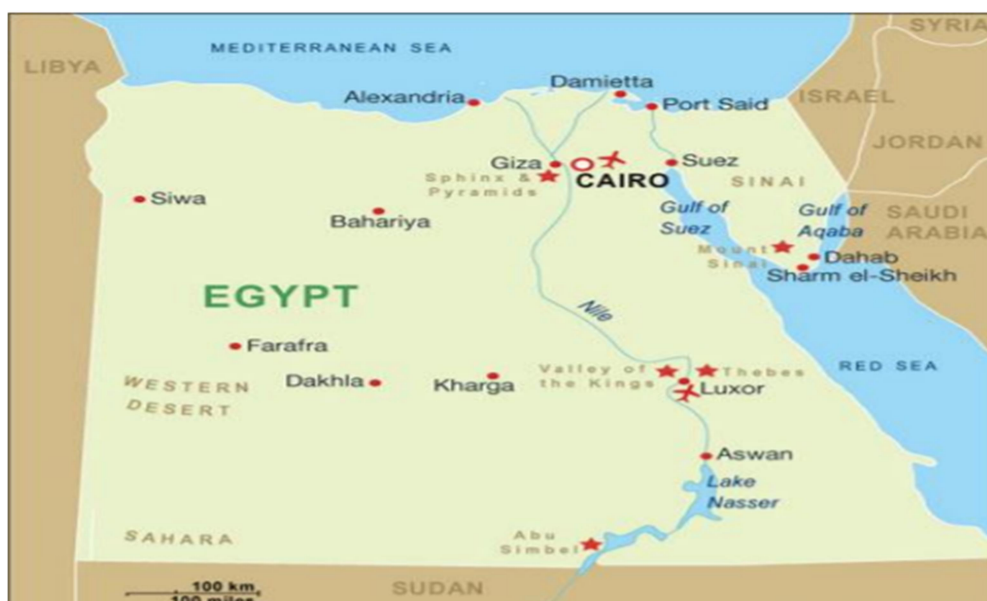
MEDITERRANEAN SEA
SYRIA
LIBYA
Damietta
Alexandria
Port Said
ISRAEL
JORDAN
Giza
Suez
Sphinx & Pyramids
CAIRO
SINAI
Siwa
Gulf of Suez
Gulf of Aqaba
SAUDI ARABIA
Bahariya
Mount Sinai
Dahab
Sharm el-Sheikh
EGYPT
Nile
Farafra
Valley of the Kings
Thebes
RED SEA
WESTERN DESERT
Dakhla
Kharga
Luxor
Aswan
Lake Nasser
SAHARA
Abu Simbel
100 km
100 miles
SUDAN